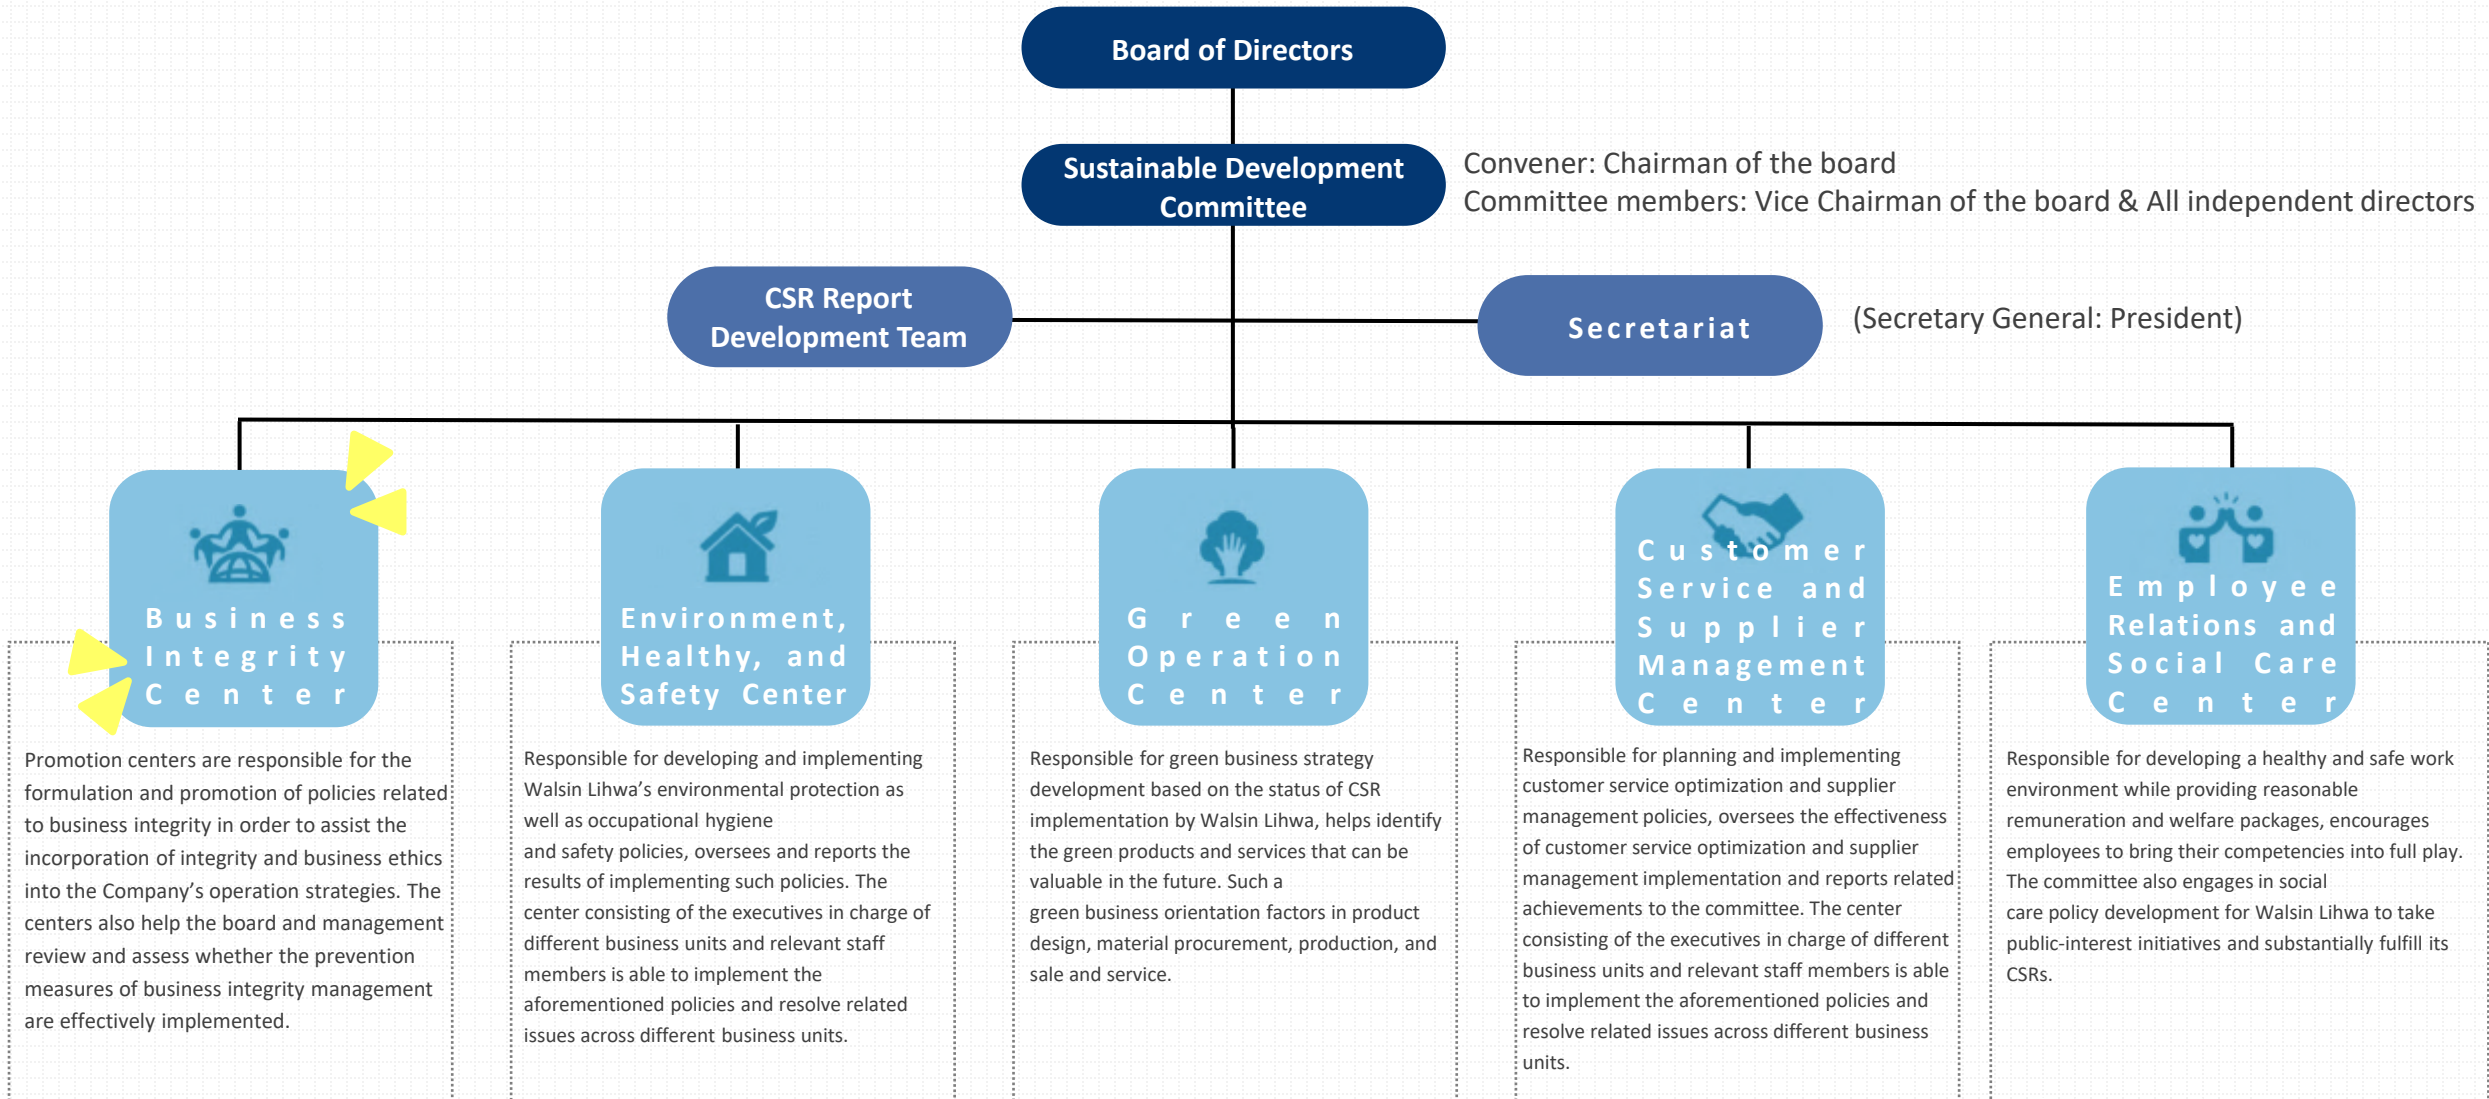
Board of Directors

Sustainable Development Committee

Convener: Chairman of the board
Committee members: Vice Chairman of the board & All independent directors

CSR Report Development Team

Secretariat

(Secretary General: President)

Business Integrity Center

Promotion centers are responsible for the formulation and promotion of policies related to business integrity in order to assist the incorporation of integrity and business ethics into the Company's operation strategies. The centers also help the board and management review and assess whether the prevention measures of business integrity management are effectively implemented.

Environment, Healthy, and Safety Center

Responsible for developing and implementing Walsin Lihwa's environmental protection as well as occupational hygiene
and safety policies, oversees and reports the results of implementing such policies. The center consisting of the executives in charge of different business units and relevant staff members is able to implement the aforementioned policies and resolve related issues across different business units.

Green Operation Center

Responsible for green business strategy development based on the status of CSR implementation by Walsin Lihwa, helps identify the green products and services that can be valuable in the future. Such a
green business orientation factors in product design, material procurement, production, and sale and service.

Customer Service and Supplier Management Center

Responsible for planning and implementing customer service optimization and supplier management policies, oversees the effectiveness of customer service optimization and supplier management implementation and reports related achievements to the committee. The center consisting of the executives in charge of different business units and relevant staff members is able to implement the aforementioned policies and resolve related issues across different business units.

Employee Relations and Social Care Center

Responsible for developing a healthy and safe work environment while providing reasonable remuneration and welfare packages, encourages employees to bring their competencies into full play. The committee also engages in social
care policy development for Walsin Lihwa to take public-interest initiatives and substantially fulfill its CSRs.